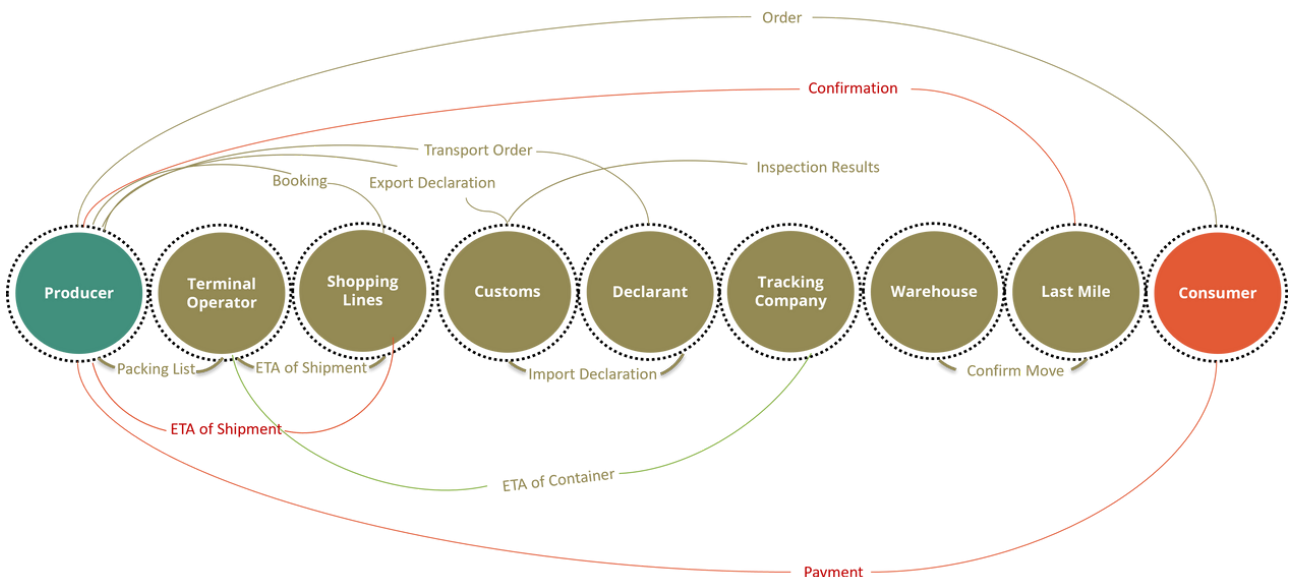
Order

Confirmation

Transport Order

Inspection Results

Booking

Export Declaration

Producer

Terminal Operator

Shopping Lines

Customs

Declarant

Tracking Company

Warehouse

Last Mile

Consumer

Packing List

ETA of Shipment

Import Declaration

Confirm Move

ETA of Shipment

ETA of Container

Payment